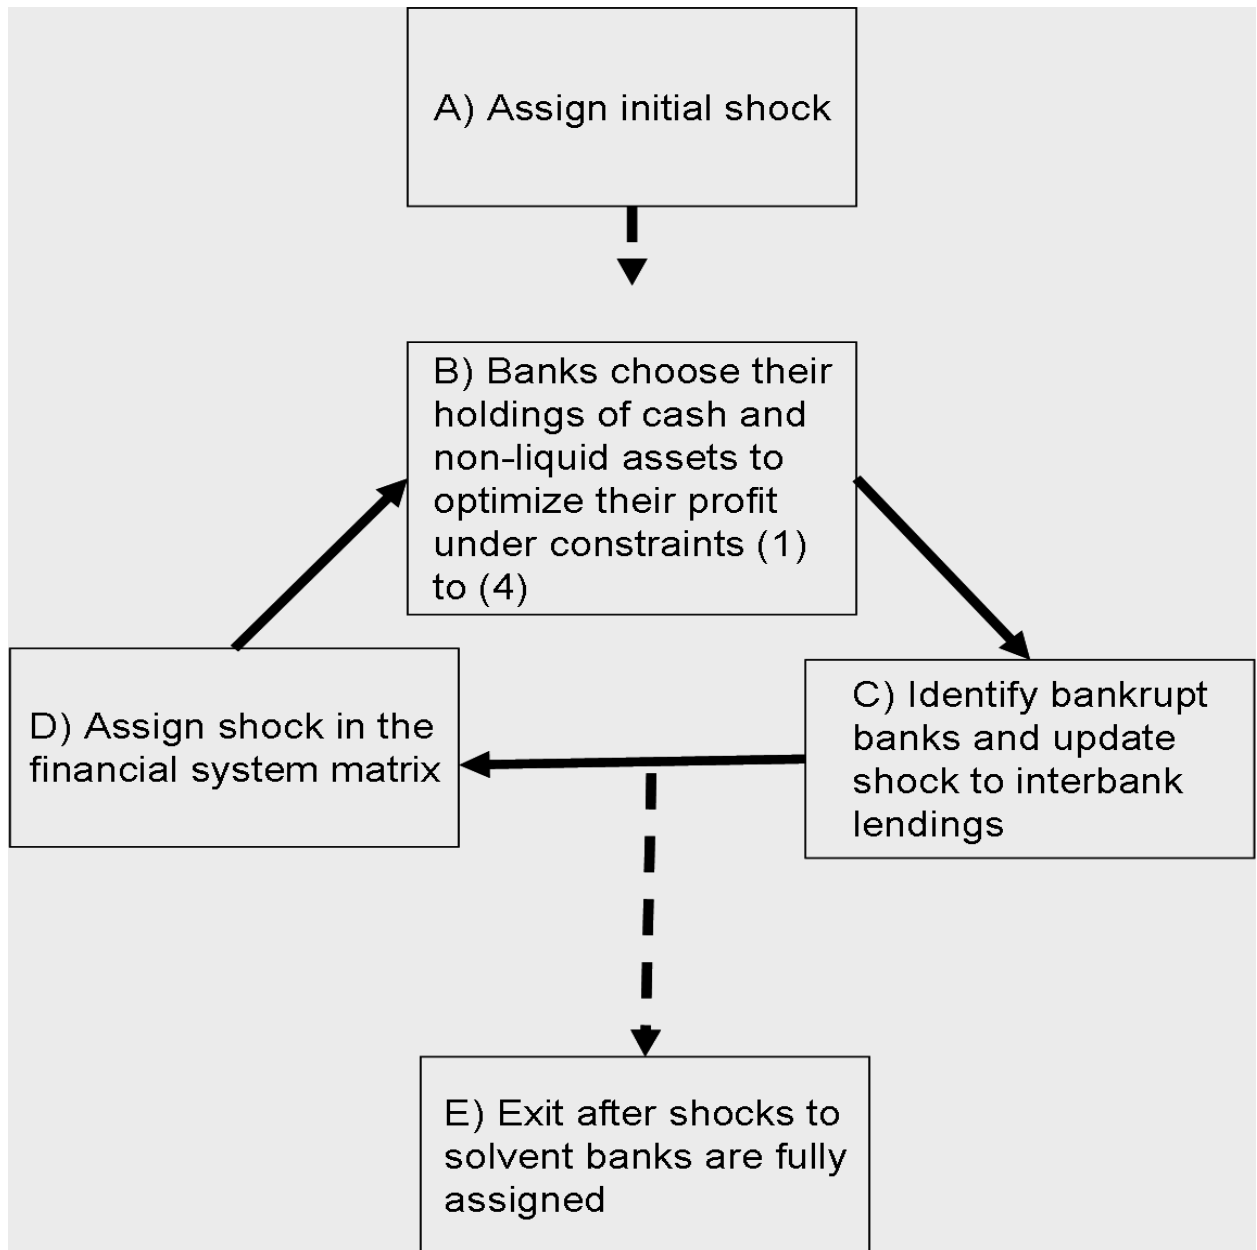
A) Assign initial shock

B) Banks choose their holdings of cash and non-liquid assets to optimize their profit under constraints (1) to (4)

C) Identify bankrupt banks and update shock to interbank lendings

D) Assign shock in the financial system matrix

E) Exit after shocks to solvent banks are fully assigned